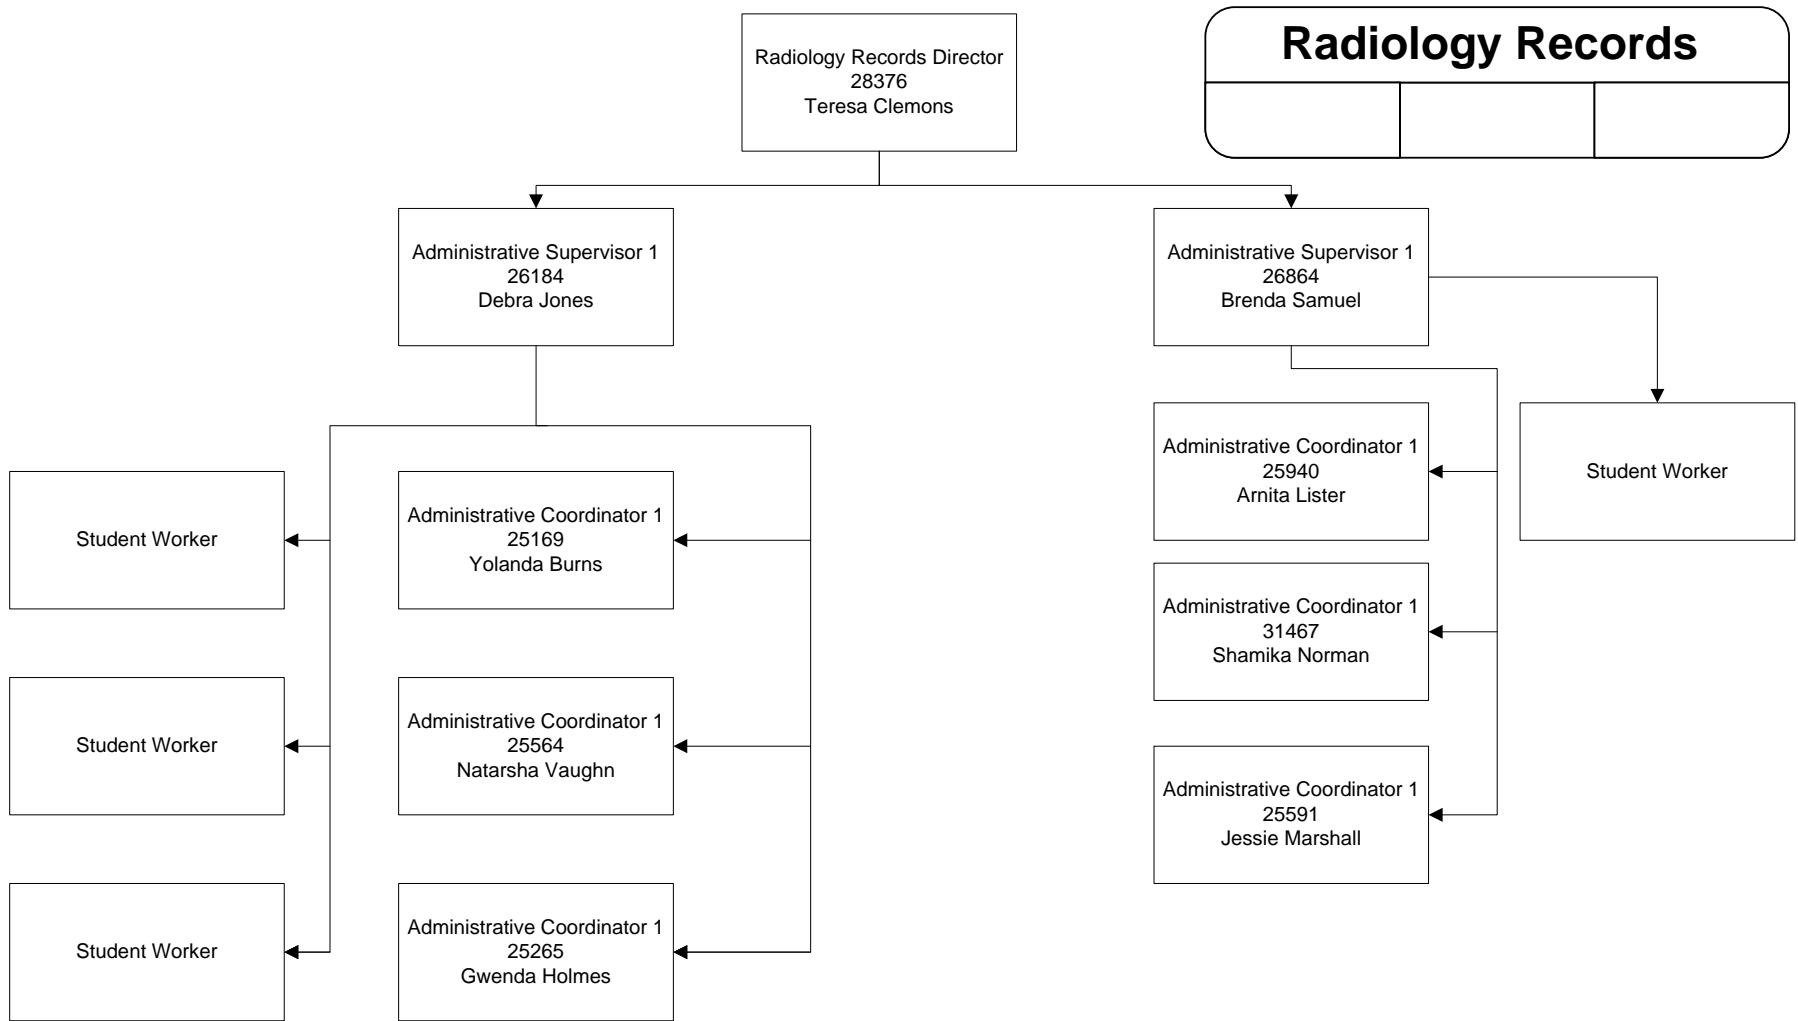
Radiology Records

Radiology Records Director
28376
Teresa Clemons

Administrative Supervisor 1
26184
Debra Jones

Administrative Supervisor 1
26864
Brenda Samuel

Student Worker

Administrative Coordinator 1
25169
Yolanda Burns

Student Worker

Administrative Coordinator 1
25564
Natarsha Vaughn

Student Worker

Administrative Coordinator 1
25265
Gwenda Holmes

Administrative Coordinator 1
25940
Arnita Lister

Student Worker

Administrative Coordinator 1
31467
Shamika Norman

Administrative Coordinator 1
25591
Jessie Marshall